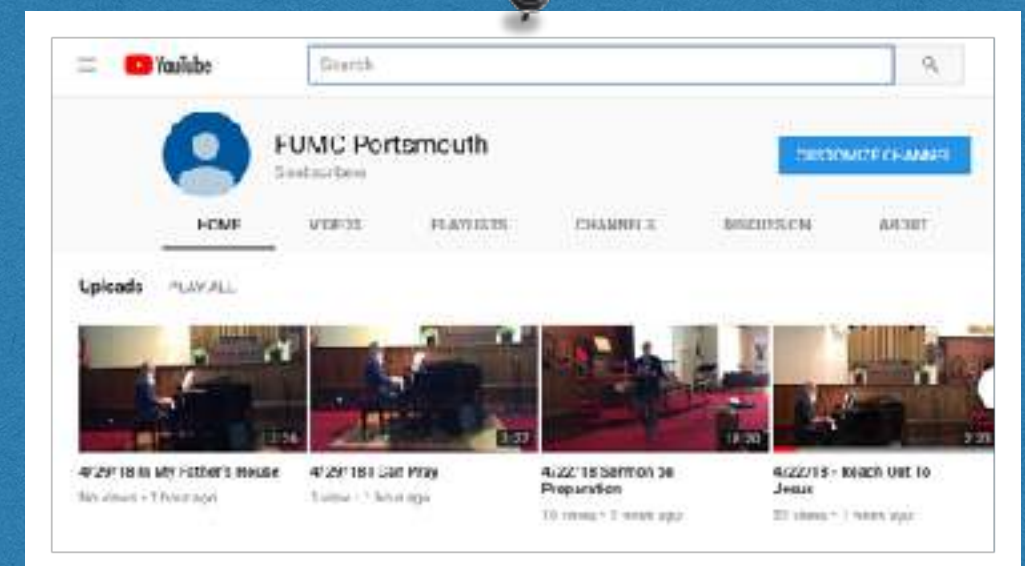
YouTube

Search

FUMC Portsmouth

Subscribers

CUSTOMIZE CHANNEL

HOME VIDEOS PLAYLISTS CHANNELS DISCUSSION ABOUT

Uploads PLAY ALL

3:56

4/29/18 In My Father's House

No views • 1 hour ago

3:37

4/29/18 I Can Pray

1 view • 1 hour ago

18:30

4/22/18 Sermon on Preparation

10 views • 2 hours ago

3:39

4/22/18 - Reach Out To Jesus

22 views • 1 hours ago